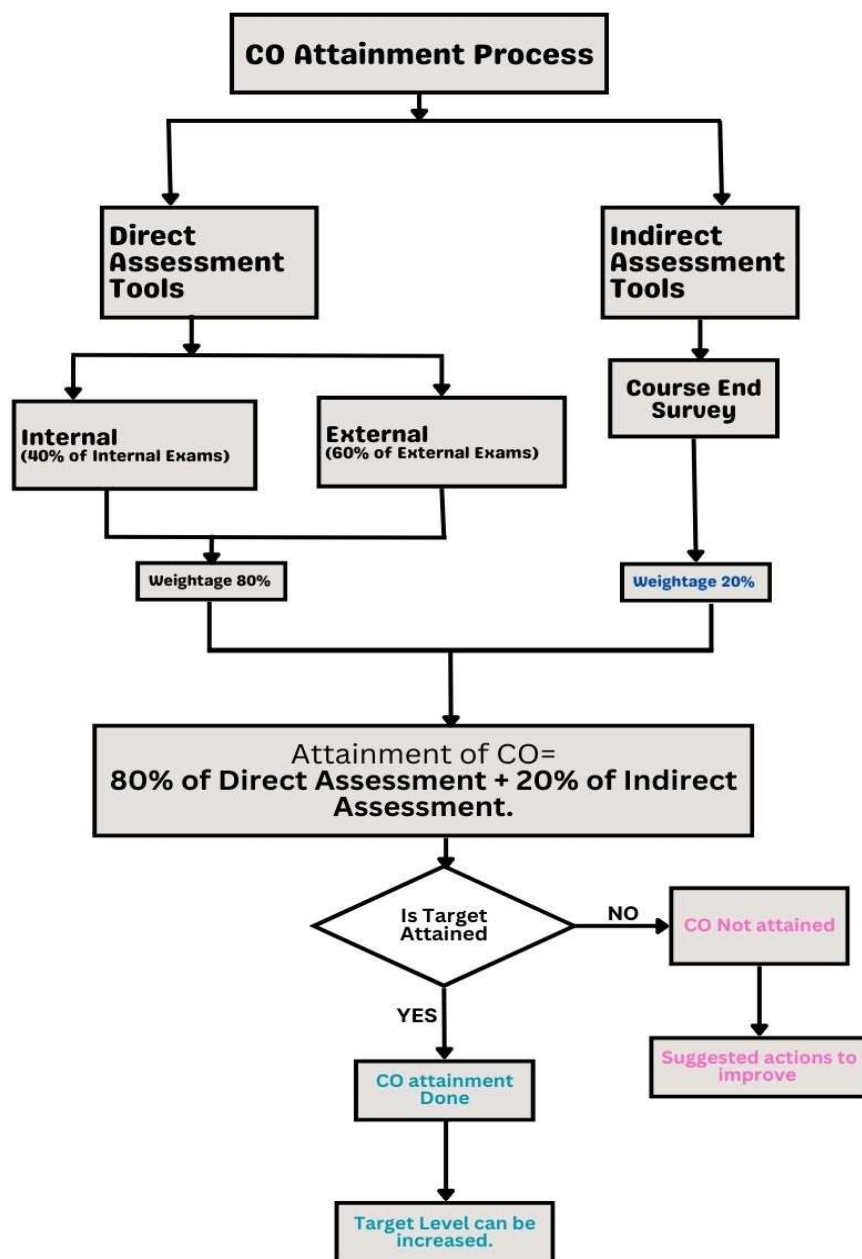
CO Attainment Process

Direct Assessment Tools

Indirect Assessment Tools

Internal
(40% of Internal Exams)

External
(60% of External Exams)

Course End Survey

Weightage 80%

Weightage 20%

Attainment of CO=
80% of Direct Assessment + 20% of Indirect Assessment.

Is Target Attained

NO

CO Not attained

Suggested actions to improve

YES

CO attainment Done

Target Level can be increased.